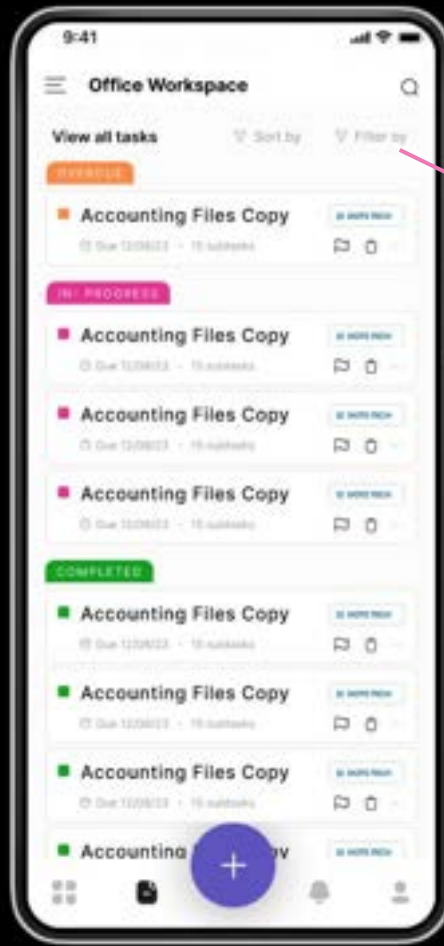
9:41

Office Workspace

View all tasks
Sort by
Filter by

OVERDUE

Accounting Files Copy
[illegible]
Due 12/08/23 · 15 subtasks

IN PROGRESS

Accounting Files Copy
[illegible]
Due 12/08/23 · 15 subtasks

Accounting Files Copy
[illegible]
Due 12/08/23 · 15 subtasks

Accounting Files Copy
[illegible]
Due 12/08/23 · 15 subtasks

COMPLETED

Accounting Files Copy
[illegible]
Due 12/08/23 · 15 subtasks

Accounting Files Copy
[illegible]
Due 12/08/23 · 15 subtasks

Accounting Files Copy
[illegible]
Due 12/08/23 · 15 subtasks

Accounting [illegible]py
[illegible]

+